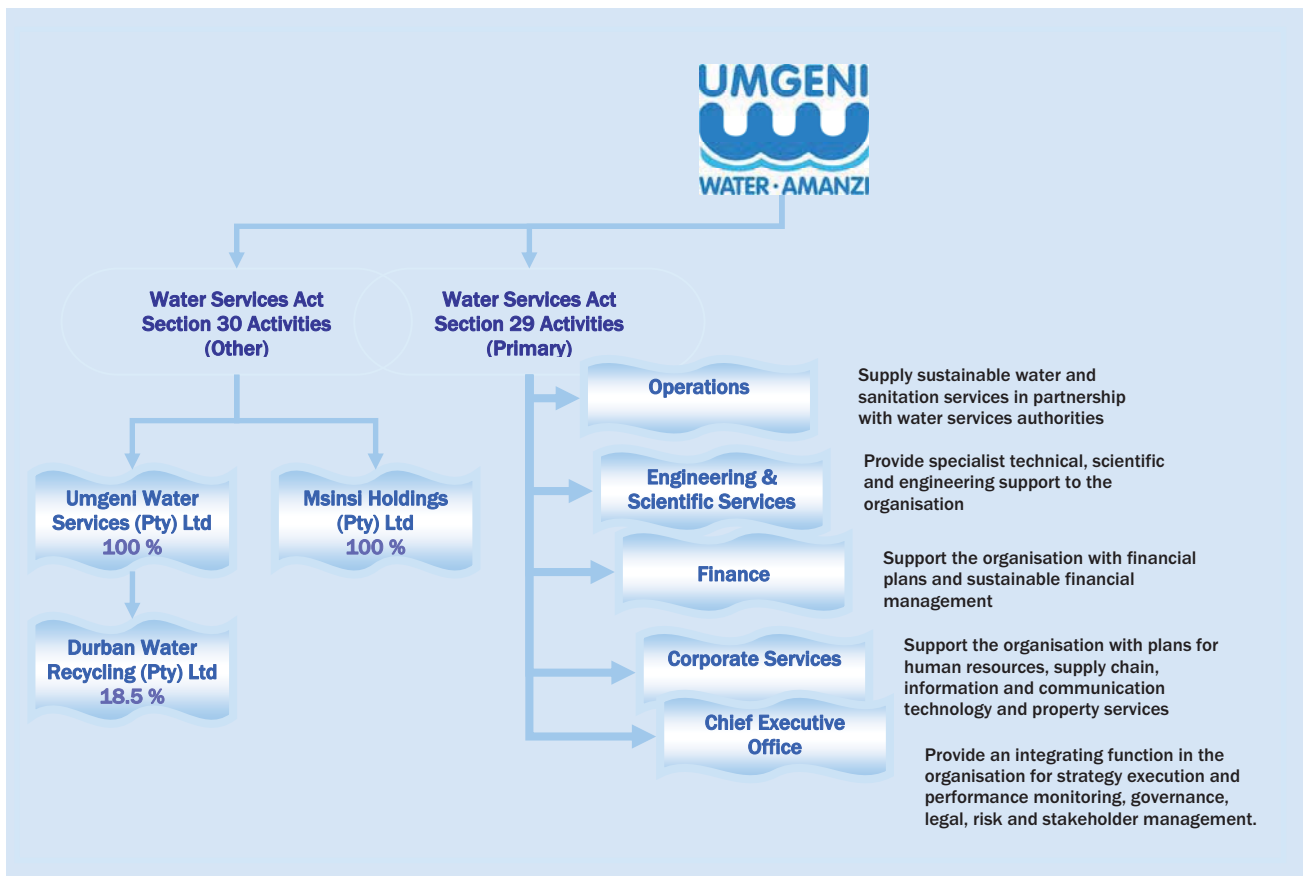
UMGENI
WATER · AMANZI

Water Services Act Section 30 Activities (Other)

Water Services Act Section 29 Activities (Primary)

Umgeni Water Services (Pty) Ltd 100 %

Msinsi Holdings (Pty) Ltd 100 %

Durban Water Recycling (Pty) Ltd 18.5 %

Operations

Supply sustainable water and sanitation services in partnership with water services authorities

Engineering & Scientific Services

Provide specialist technical, scientific and engineering support to the organisation

Finance

Support the organisation with financial plans and sustainable financial management

Corporate Services

Support the organisation with plans for human resources, supply chain, information and communication technology and property services

Chief Executive Office

Provide an integrating function in the organisation for strategy execution and performance monitoring, governance, legal, risk and stakeholder management.